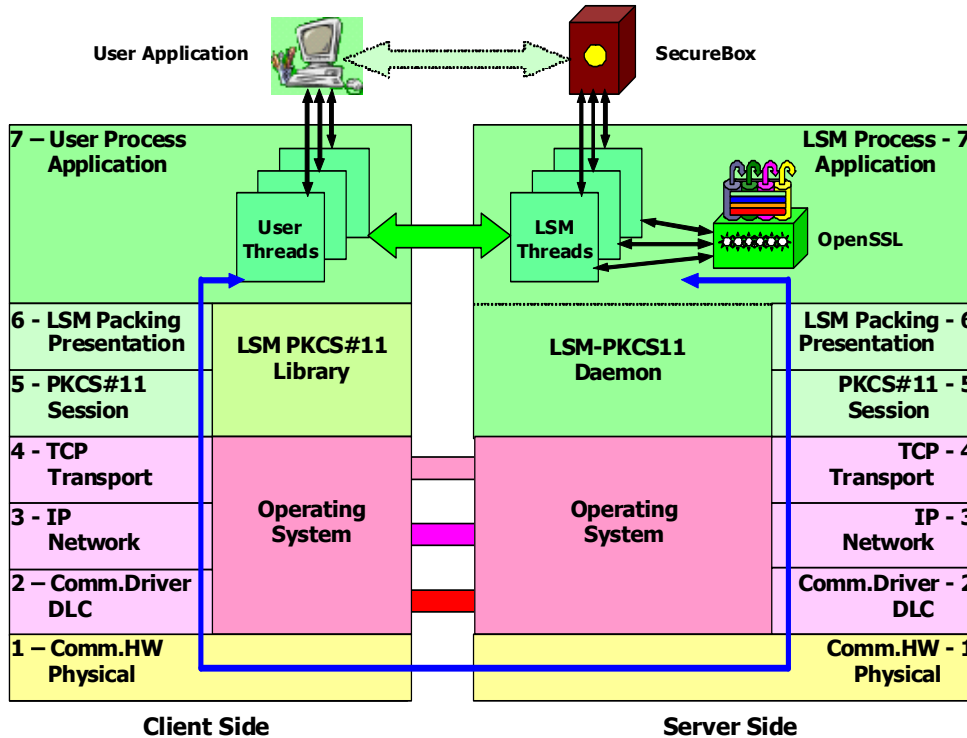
User Application

SecureBox

7 – User Process
Application

User
Threads

LSM
Threads

LSM Process - 7
Application

OpenSSL

6 - LSM Packing
Presentation

LSM PKCS#11
Library

LSM-PKCS11
Daemon

LSM Packing - 6
Presentation

5 - PKCS#11
Session

PKCS#11 - 5
Session

4 - TCP
Transport

TCP - 4
Transport

3 - IP
Network

Operating
System

Operating
System

IP - 3
Network

2 – Comm.Driver
DLC

Comm.Driver - 2
DLC

1 – Comm.HW
Physical

Comm.HW - 1
Physical

Client Side

Server Side